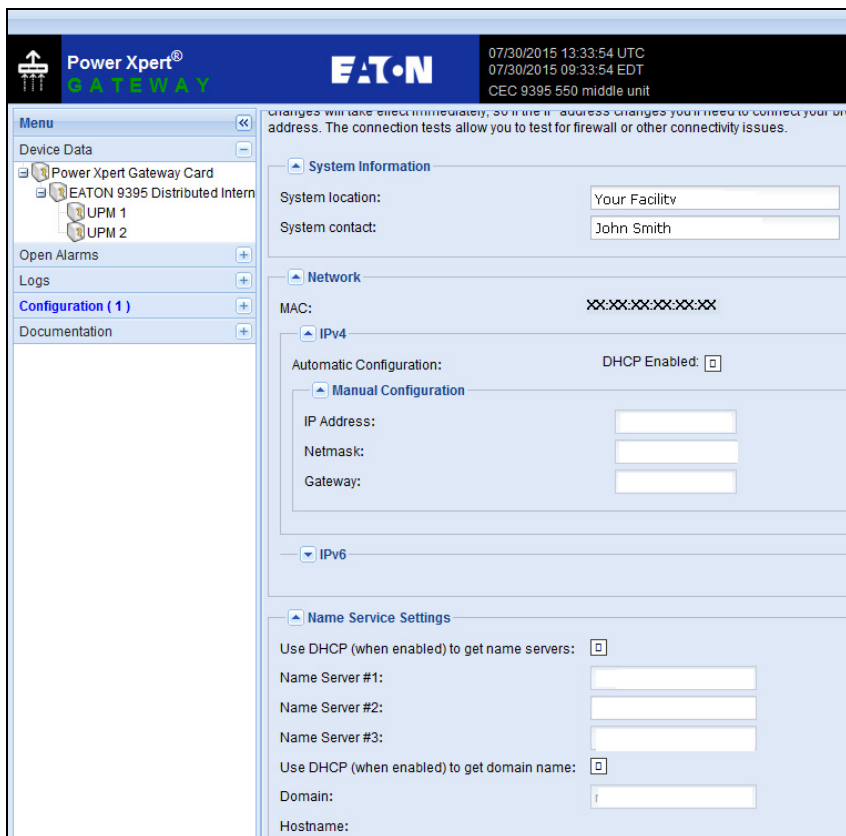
Power Xpert®
GATEWAY

EATON

07/30/2015 13:33:54 UTC
07/30/2015 09:33:54 EDT
CEC 9395 550 middle unit

Menu
Device Data
Power Xpert Gateway Card
EATON 9395 Distributed Intern
UPM 1
UPM 2
Open Alarms
Logs
Configuration ( 1 )
Documentation

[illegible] address. The connection tests allow you to test for firewall or other connectivity issues.

System Information
System location: Your Facility
System contact: John Smith

Network
MAC: XX:XX:XX:XX:XX:XX
IPv4
Automatic Configuration: DHCP Enabled:
Manual Configuration
IP Address:
Netmask:
Gateway:
IPv6

Name Service Settings
Use DHCP (when enabled) to get name servers:
Name Server #1:
Name Server #2:
Name Server #3:
Use DHCP (when enabled) to get domain name:
Domain:
Hostname: